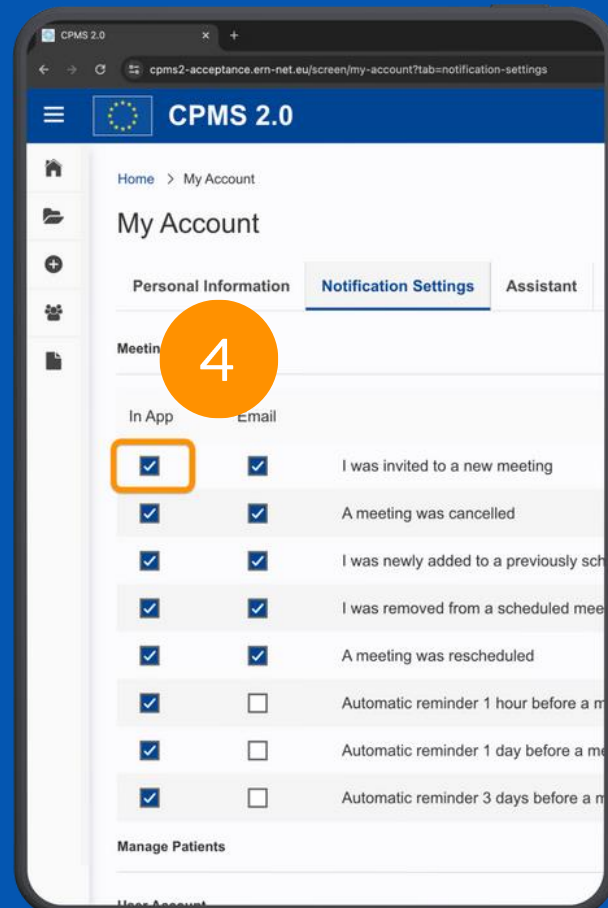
CPMS 2.0 ×

cpms2-acceptance.ern-net.eu/screen/my-account?tab=notification-settings

CPMS 2.0

Home > My Account

My Account

Personal Information | Notification Settings | Assistant

Meetin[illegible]

4

In App | Email

I was invited to a new meeting

A meeting was cancelled

I was newly added to a previously sch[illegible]

I was removed from a scheduled mee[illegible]

A meeting was rescheduled

Automatic reminder 1 hour before a m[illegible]

Automatic reminder 1 day before a me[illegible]

Automatic reminder 3 days before a m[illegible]

Manage Patients

User Account